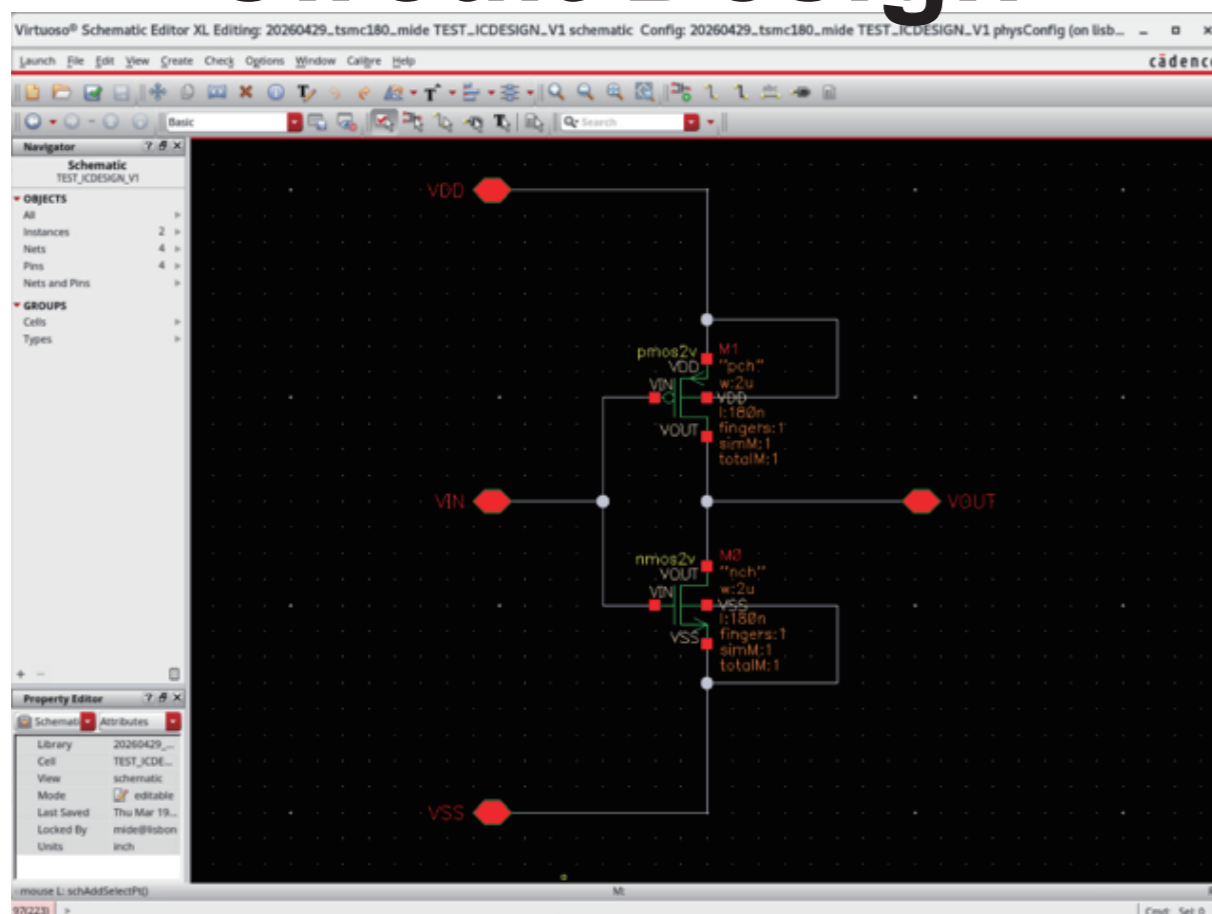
Virtuoso® Schematic Editor XL Editing: 20260429_tsmc180_mide TEST_ICDESIGN_V1 schematic Config: 20260429_tsmc180_mide TEST_ICDESIGN_V1 physConfig (on lisb...

Launch File Edit View Create Check Options Window Calibre Help

cādence

Basic

Search

Navigator

Schematic
TEST_ICDESIGN_V1

OBJECTS
All
Instances 2
Nets 4
Pins 4
Nets and Pins

GROUPS
Cells
Types

Property Editor

Schematic Attributes

| Library | 20260429_... |
|---|---|
| Cell | TEST_ICDE... |
| View | schematic |
| Mode | editable |
| Last Saved | Thu Mar 19... |
| Locked By | mide@lisbon |
| Units | inch |

VDD

pmos2v
VDD
VIN
VOUT
M1
"pch"
w:2u
VDD
l:180n
fingers:1
simM:1
totalM:1

VIN

VOUT

nmos2v
VOUT
VIN
VSS
M0
"nch"
w:2u
VSS
l:180n
fingers:1
simM:1
totalM:1

VSS

mouse L: schAddSelectPt()

M:

97(223) >

Cmd: Sel: 0